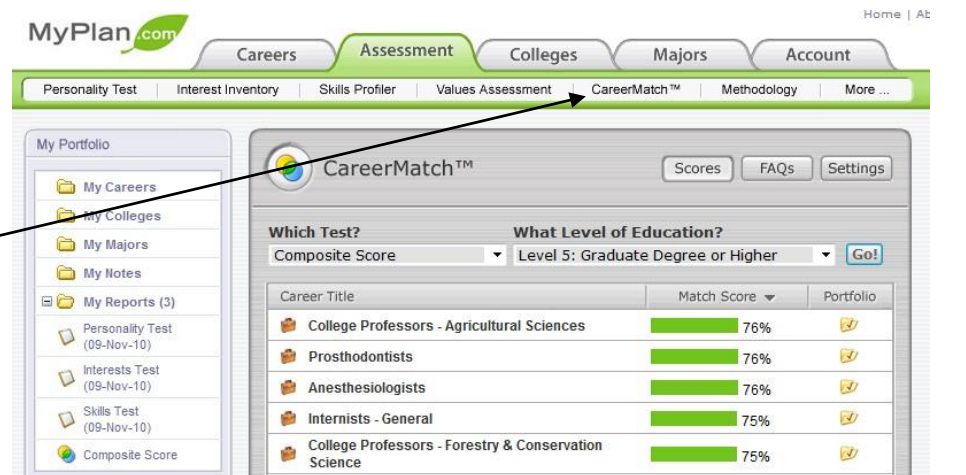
MyPlan.com

Home | Ab

Careers | Assessment | Colleges | Majors | Account

Personality Test | Interest Inventory | Skills Profiler | Values Assessment | CareerMatch™ | Methodology | More ...

My Portfolio

My Careers
My Colleges
My Majors
My Notes
My Reports (3)
Personality Test (09-Nov-10)
Interests Test (09-Nov-10)
Skills Test (09-Nov-10)
Composite Score

CareerMatch™

Scores | FAQs | Settings

Which Test?
Composite Score

What Level of Education?
Level 5: Graduate Degree or Higher

Go!

| Career Title | Match Score | Portfolio |
|---|---|---|
| College Professors - Agricultural Sciences | 76% | |
| Prosthodontists | 76% | |
| Anesthesiologists | 76% | |
| Internists - General | 75% | |
| College Professors - Forestry & Conservation Science | 75% | |